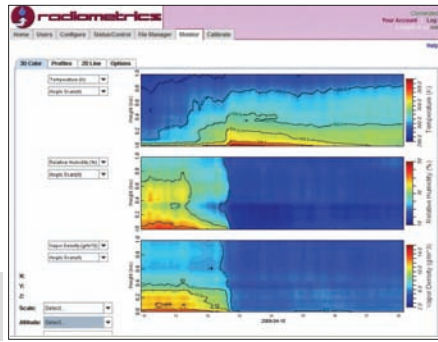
radiometrics

Connected
Your Account Log

Home Users Configure Status/Control File Manager Monitor Calibrate

Help

3D Color Profiles 2D Line Options

Temperature (K)
Angle Scan(A)

Relative Humidity (%)
Angle Scan(A)

Vapor Density (g/m^3)
Angle Scan(A)

X:
Y:
Z:

Scale: Select...
Altitude: Select...

Height (km)
Temperature (K)
Relative Humidity (%)
Vapor Density (g/m^3)

2009-04-16